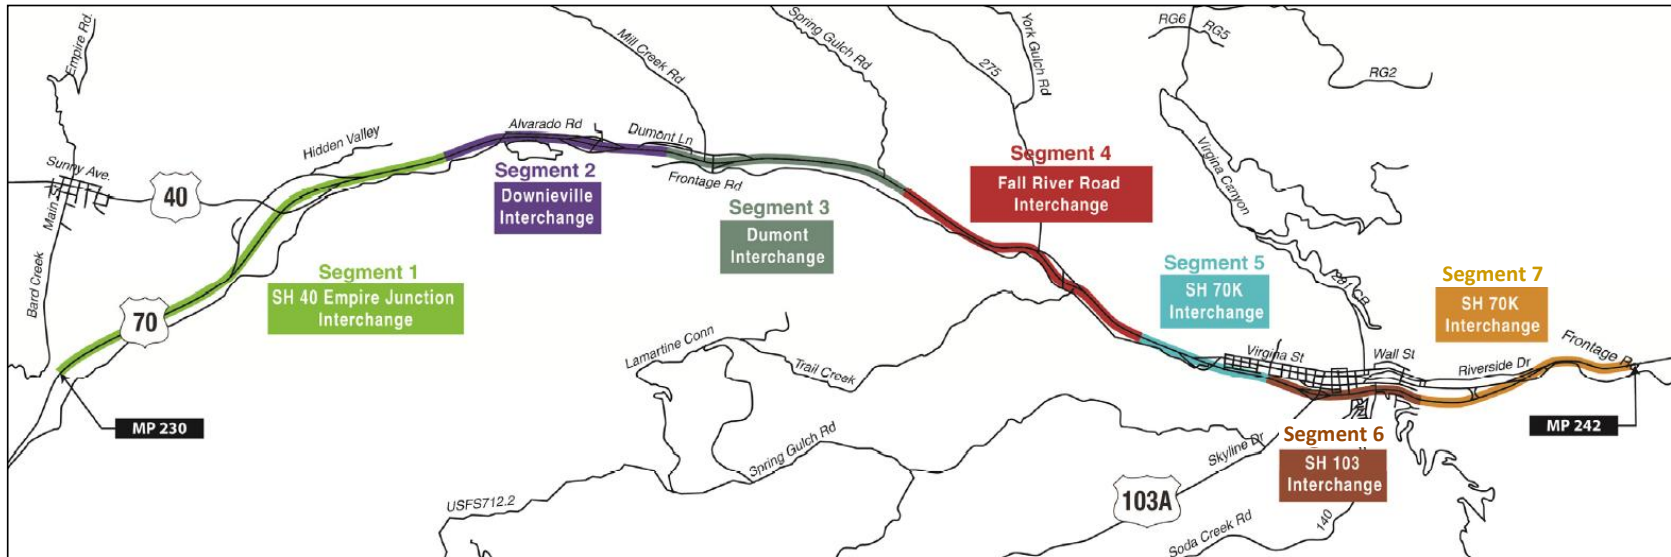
Empire Rd
Mill Creek Rd
Spring Gulch Rd
275
York Gulch Rd
RG6
RG5
RG2
Sunny Ave.
Main
Bard Creek
Hidden Valley
40
Alvarado Rd
Dumont Ln
Segment 2
Downieville Interchange
Frontage Rd
Segment 3
Dumont Interchange
Segment 4
Fall River Road Interchange
Virginia Canyon
Segment 1
SH 40 Empire Junction Interchange
70
Segment 5
SH 70K Interchange
281 CR
Segment 7
SH 70K Interchange
Frontage Rd
Lamartine Conn
Trail Creek
Virginia St
Wall St
Riverside Dr
MP 230
MP 242
Spring Gulch Rd
Skyline Dr
Segment 6
SH 103 Interchange
USFS712.2
103A
Soda Creek Rd
140